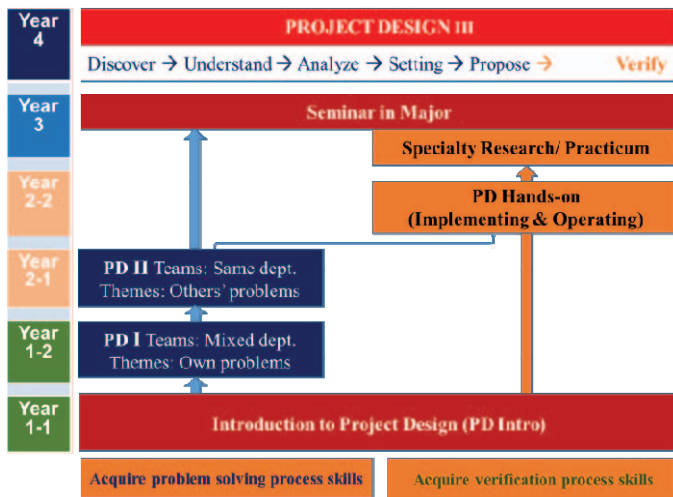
Year 4

PROJECT DESIGN III

Discover → Understand → Analyze → Setting → Propose → Verify

Year 3

Seminar in Major

Specialty Research/ Practicum

Year 2-2

PD Hands-on (Implementing & Operating)

Year 2-1

PD II Teams: Same dept. Themes: Others' problems

Year 1-2

PD I Teams: Mixed dept. Themes: Own problems

Year 1-1

Introduction to Project Design (PD Intro)

Acquire problem solving process skills

Acquire verification process skills